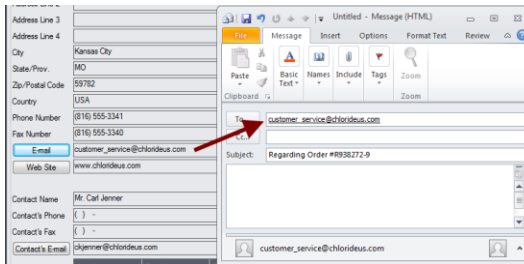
Address Line 3
Address Line 4
City Kansas City
State/Prov. MO
Zip/Postal Code 59782
Country USA
Phone Number (816) 555-3341
Fax Number (816) 555-3340
E-mail customer_service@chlorideus.com
Web Site www.chlorideus.com
Contact Name Mr. Carl Jenner
Contact's Phone ( ) -
Contact's Fax ( ) -
Contact's E-mail ckjenner@chlorideus.com

Untitled - Message (HTML)
File Message Insert Options Format Text Review
Paste
Basic Text
Names
Include
Tags
Zoom
Clipboard
Zoom
To... customer_service@chlorideus.com
Cc...
Subject: Regarding Order #R938272-9
customer_service@chlorideus.com